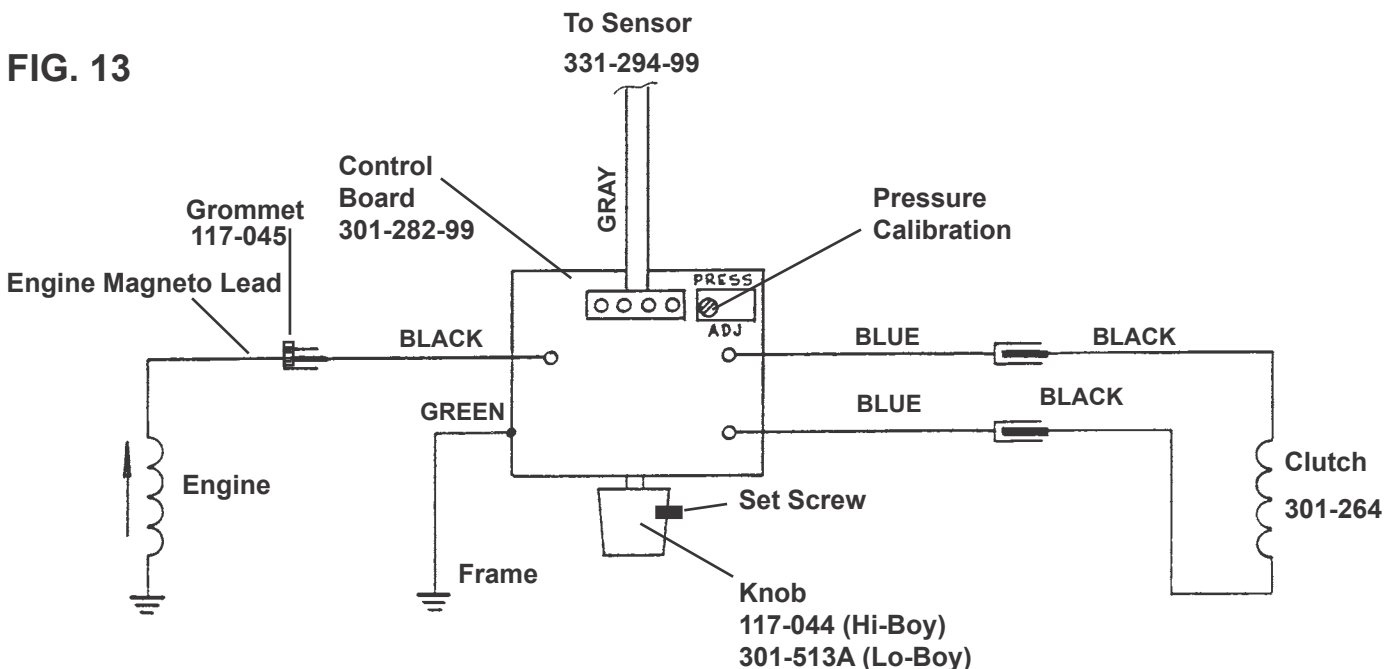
FIG. 13

To Sensor
331-294-99

GRAY

Control Board
301-282-99

Pressure Calibration

Grommet
117-045

Engine Magneto Lead

PRESS
ADJ

BLACK

BLUE

BLACK

BLUE

BLACK

GREEN

Engine

Clutch
301-264

Set Screw

Frame

Knob
117-044 (Hi-Boy)
301-513A (Lo-Boy)